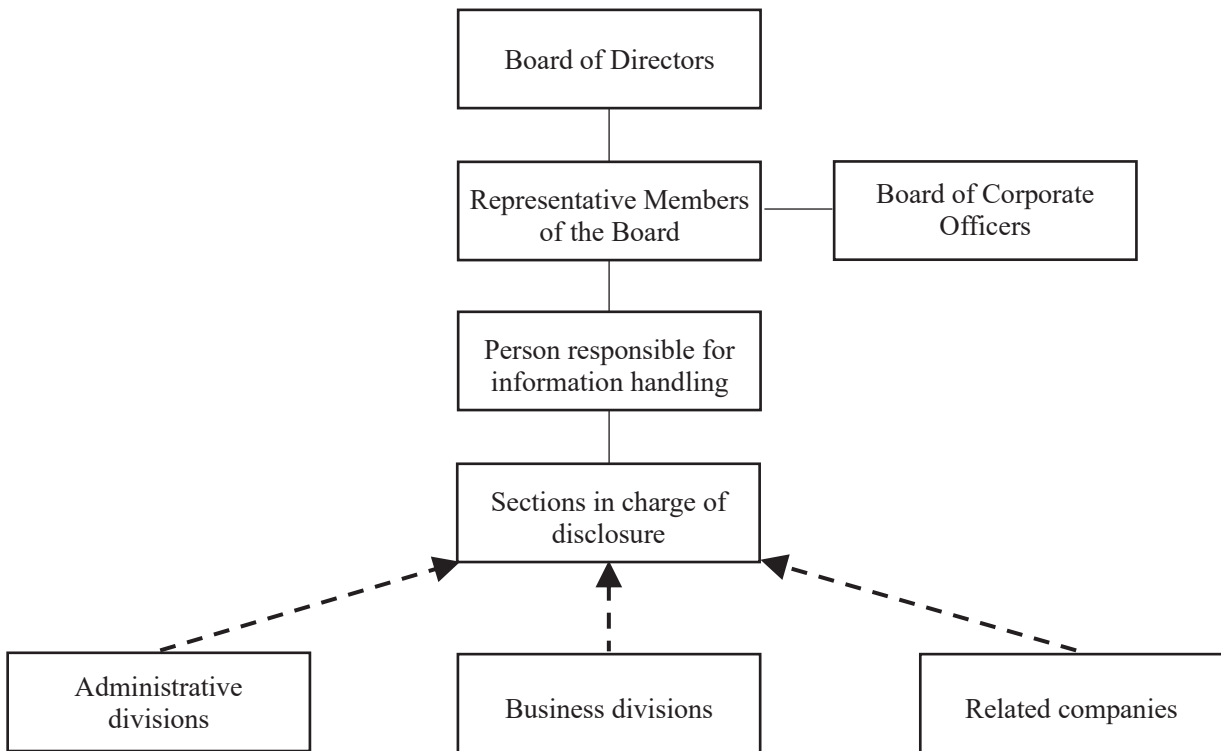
Board of Directors

Representative Members of the Board

Board of Corporate Officers

Person responsible for information handling

Sections in charge of disclosure

Administrative divisions

Business divisions

Related companies